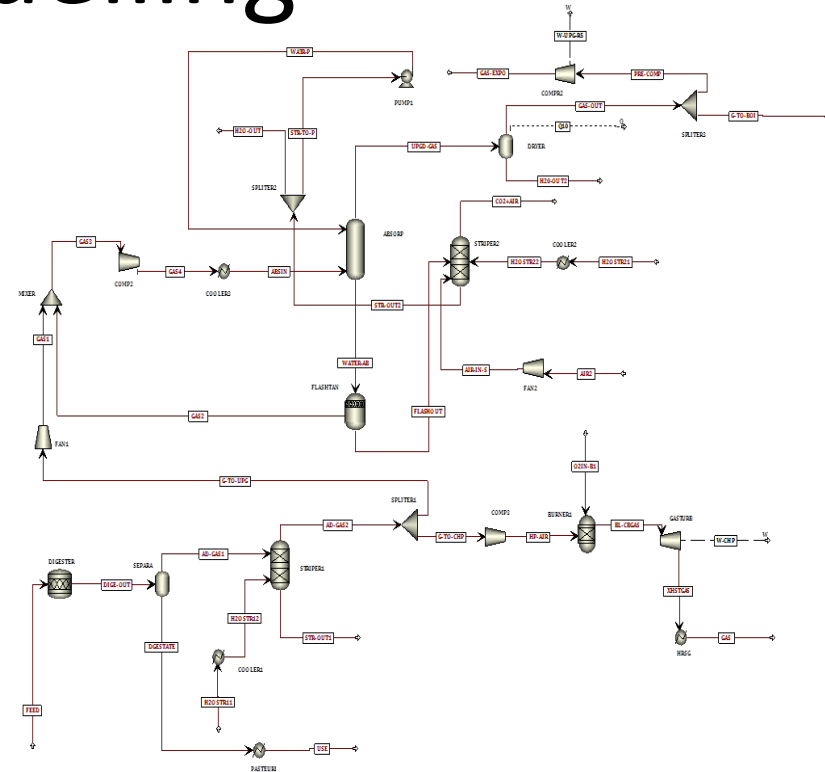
W
W-UPGRS
GAS-EXPO
COMPR2
PRE-COMP
WATER-P
PUMP1
GAS-OUT
SPLITER3
G-TO-BOI
H2O-OUT
STR-TO-P
Q10
DRYER
UPGD-GAS
SPLITER2
H2O-OUT2
CO2+AIR
GAS3
ABSORP
STRIPER2
COOLER2
COMP2
GAS4
COOLER3
ABSIN
H2OSTR22
H2OSTR21
MIXER
STR-OUT2
GAS1
WATER-AB
AIR-IN-S
AIR2
FLASHTAN
FAN2
GAS2
FLASHOUT
FAN1
O2IN-B1
G-TO-UPG
SPLITER1
COMP3
BURNER1
AD-GAS2
GASTURB
G-TO-CHP
HP-AIR
BL-CBGAS
W-CHP
W
DIGESTER
SEPARA
AD-GAS1
STRIPER1
DIGE-OUT
XHSTGAS
H2OSTR12
DGESTATE
STR-OUT1
GAS
HRSG
COOLER1
H2OSTR11
FEED
USE
PASTEURI